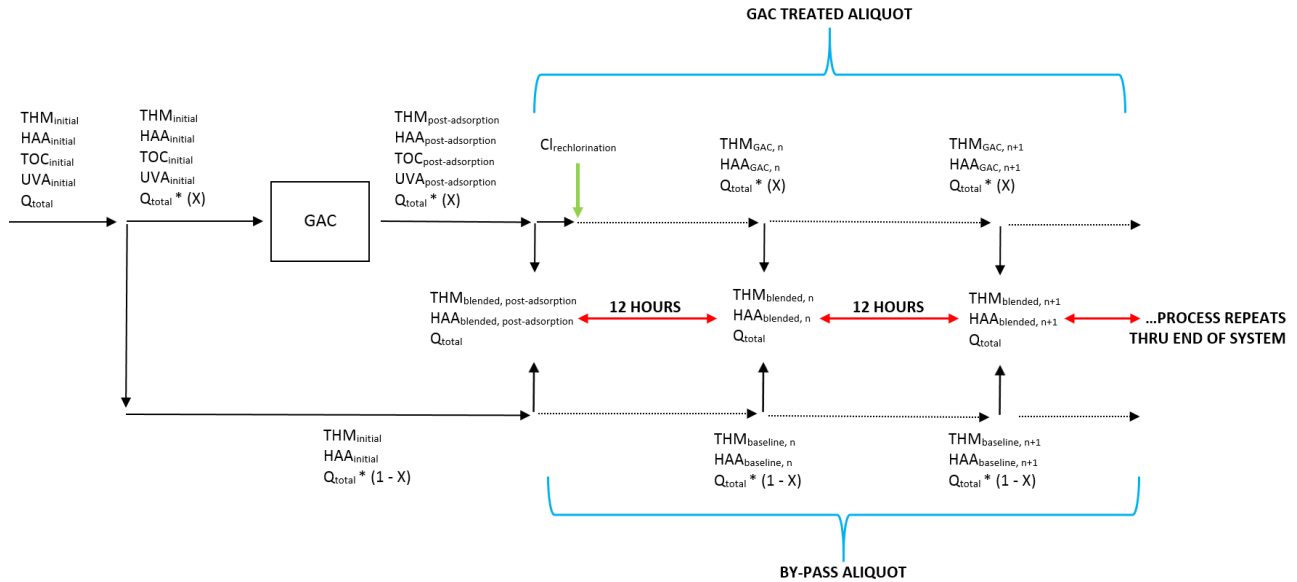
GAC TREATED ALIQUOT

$THM_{initial}$
$HAA_{initial}$
$TOC_{initial}$
$UVA_{initial}$
$Q_{total}$

$THM_{initial}$
$HAA_{initial}$
$TOC_{initial}$
$UVA_{initial}$
$Q_{total}$ * (X)

GAC

$THM_{post-adsorption}$
$HAA_{post-adsorption}$
$TOC_{post-adsorption}$
$UVA_{post-adsorption}$
$Q_{total}$ * (X)

$Cl_{rechlorination}$

$THM_{GAC, n}$
$HAA_{GAC, n}$
$Q_{total}$ * (X)

$THM_{GAC, n+1}$
$HAA_{GAC, n+1}$
$Q_{total}$ * (X)

$THM_{blended, post-adsorption}$
$HAA_{blended, post-adsorption}$
$Q_{total}$

12 HOURS

$THM_{blended, n}$
$HAA_{blended, n}$
$Q_{total}$

12 HOURS

$THM_{blended, n+1}$
$HAA_{blended, n+1}$
$Q_{total}$

...PROCESS REPEATS THRU END OF SYSTEM

$THM_{initial}$
$HAA_{initial}$
$Q_{total}$ * (1 - X)

$THM_{baseline, n}$
$HAA_{baseline, n}$
$Q_{total}$ * (1 - X)

$THM_{baseline, n+1}$
$HAA_{baseline, n+1}$
$Q_{total}$ * (1 - X)

BY-PASS ALIQUOT